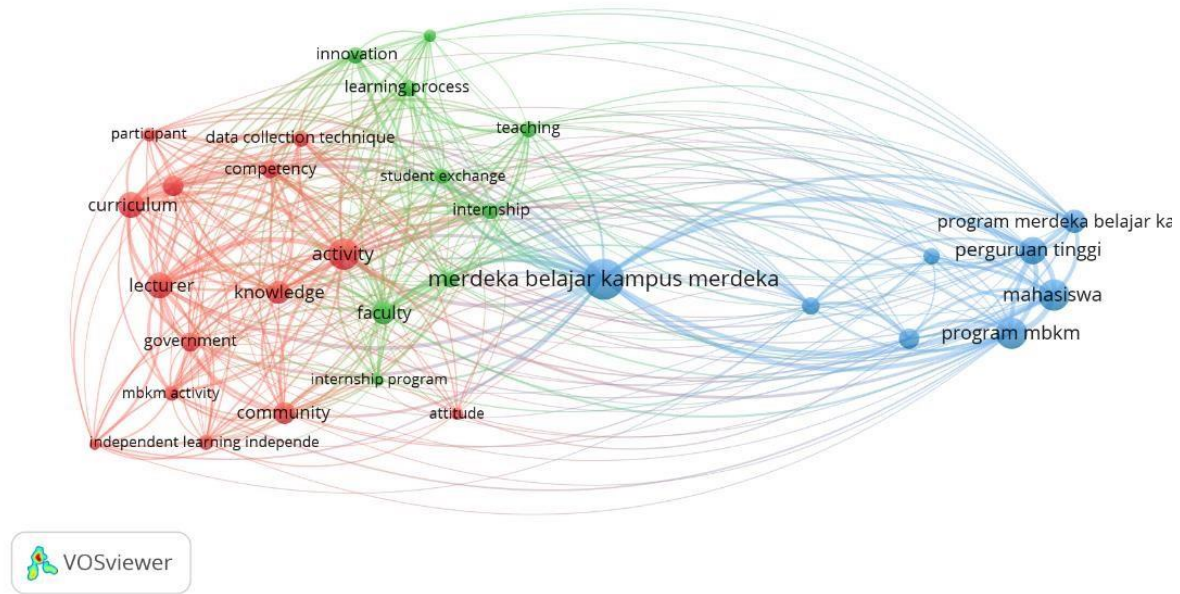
innovation
learning process
participant
data collection technique
teaching
competency
student exchange
curriculum
internship
program merdeka belajar ka
perguruan tinggi
activity
merdeka belajar kampus merdeka
lecturer
knowledge
mahasiswa
faculty
program mbkm
government
internship program
mbkm activity
community
attitude
independent learning independe
VOSviewer